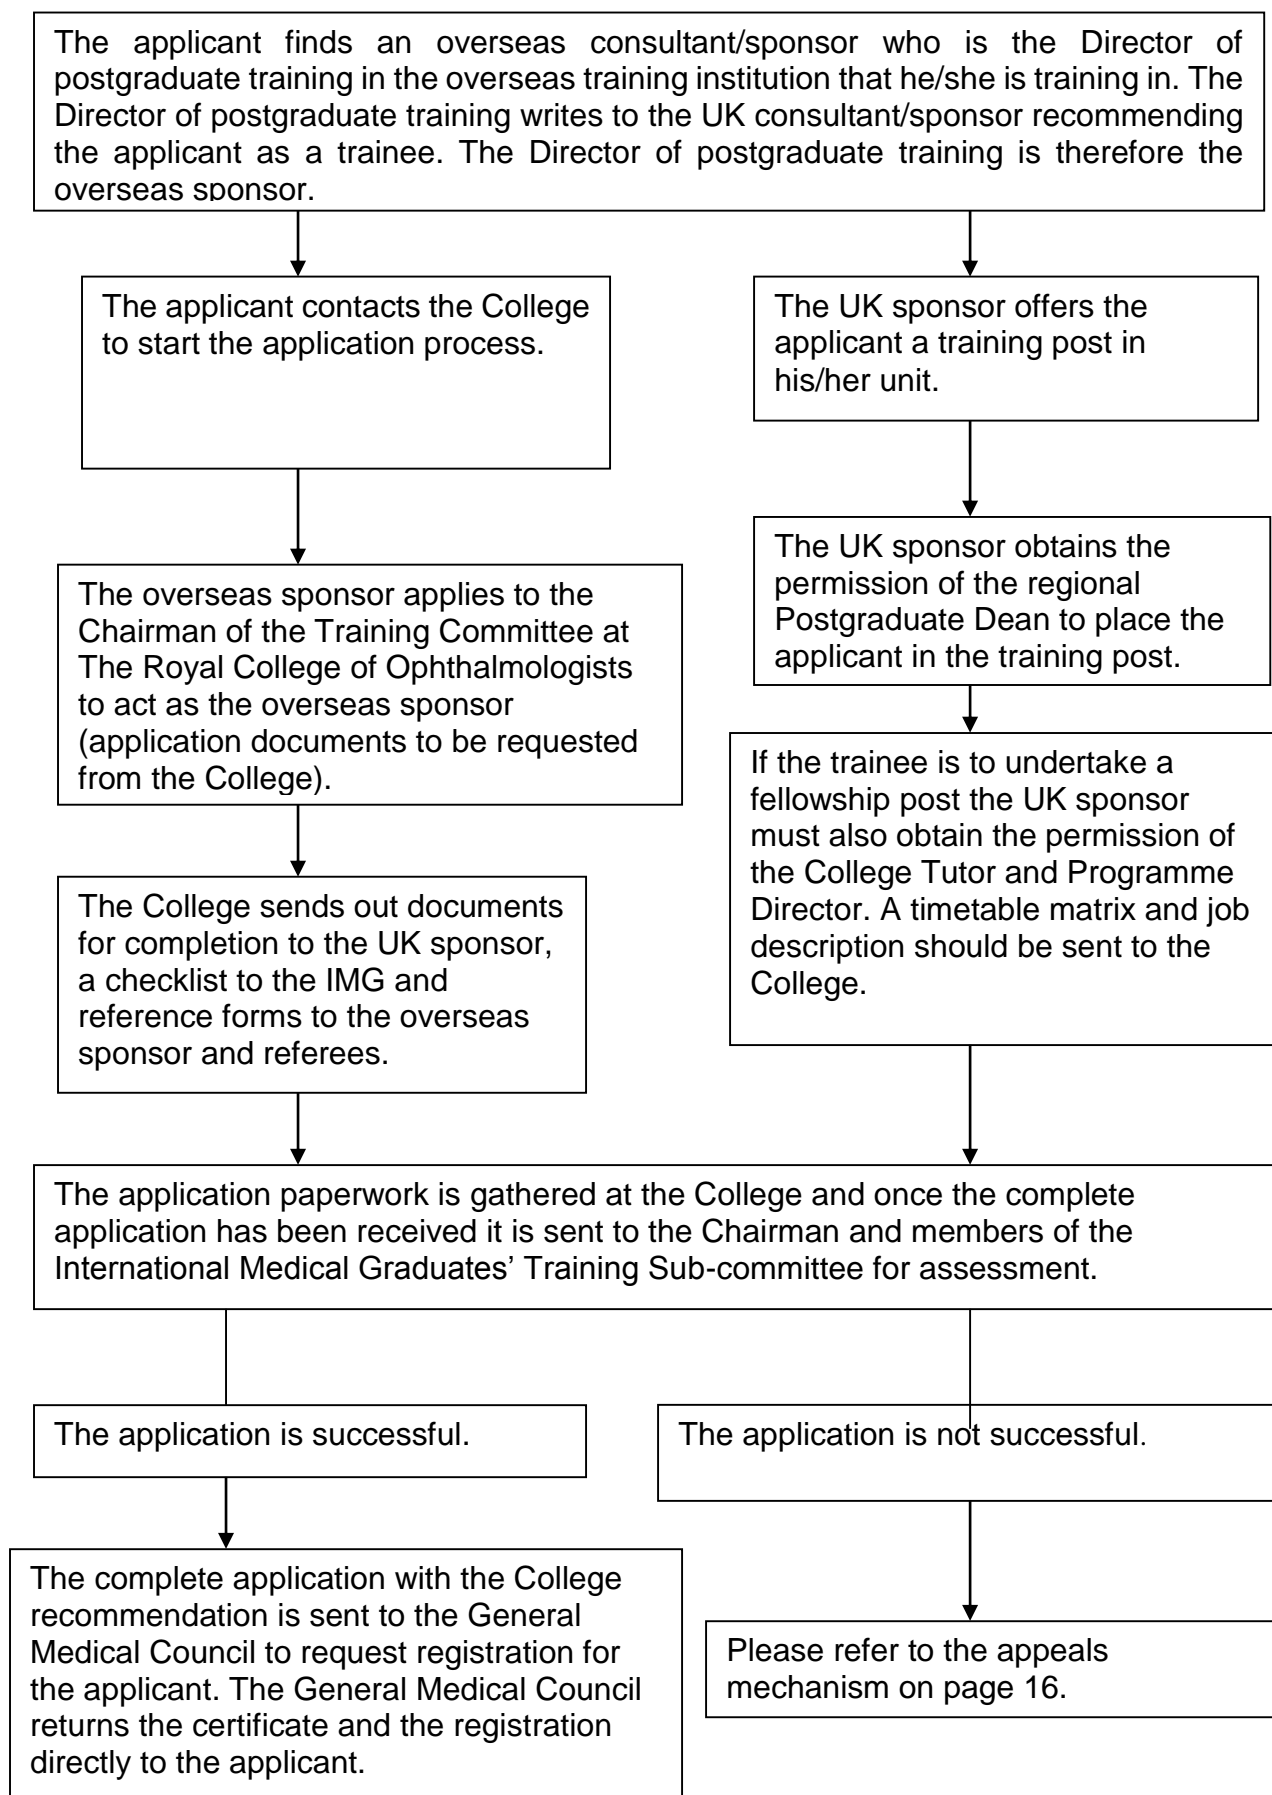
The applicant finds an overseas consultant/sponsor who is the Director of postgraduate training in the overseas training institution that he/she is training in. The Director of postgraduate training writes to the UK consultant/sponsor recommending the applicant as a trainee. The Director of postgraduate training is therefore the overseas sponsor.

The applicant contacts the College to start the application process.

The overseas sponsor applies to the Chairman of the Training Committee at The Royal College of Ophthalmologists to act as the overseas sponsor (application documents to be requested from the College).

The College sends out documents for completion to the UK sponsor, a checklist to the IMG and reference forms to the overseas sponsor and referees.

The UK sponsor offers the applicant a training post in his/her unit.

The UK sponsor obtains the permission of the regional Postgraduate Dean to place the applicant in the training post.

If the trainee is to undertake a fellowship post the UK sponsor must also obtain the permission of the College Tutor and Programme Director. A timetable matrix and job description should be sent to the College.

The application paperwork is gathered at the College and once the complete application has been received it is sent to the Chairman and members of the International Medical Graduates' Training Sub-committee for assessment.

The application is successful.

The complete application with the College recommendation is sent to the General Medical Council to request registration for the applicant. The General Medical Council returns the certificate and the registration directly to the applicant.

The application is not successful.

Please refer to the appeals mechanism on page 16.